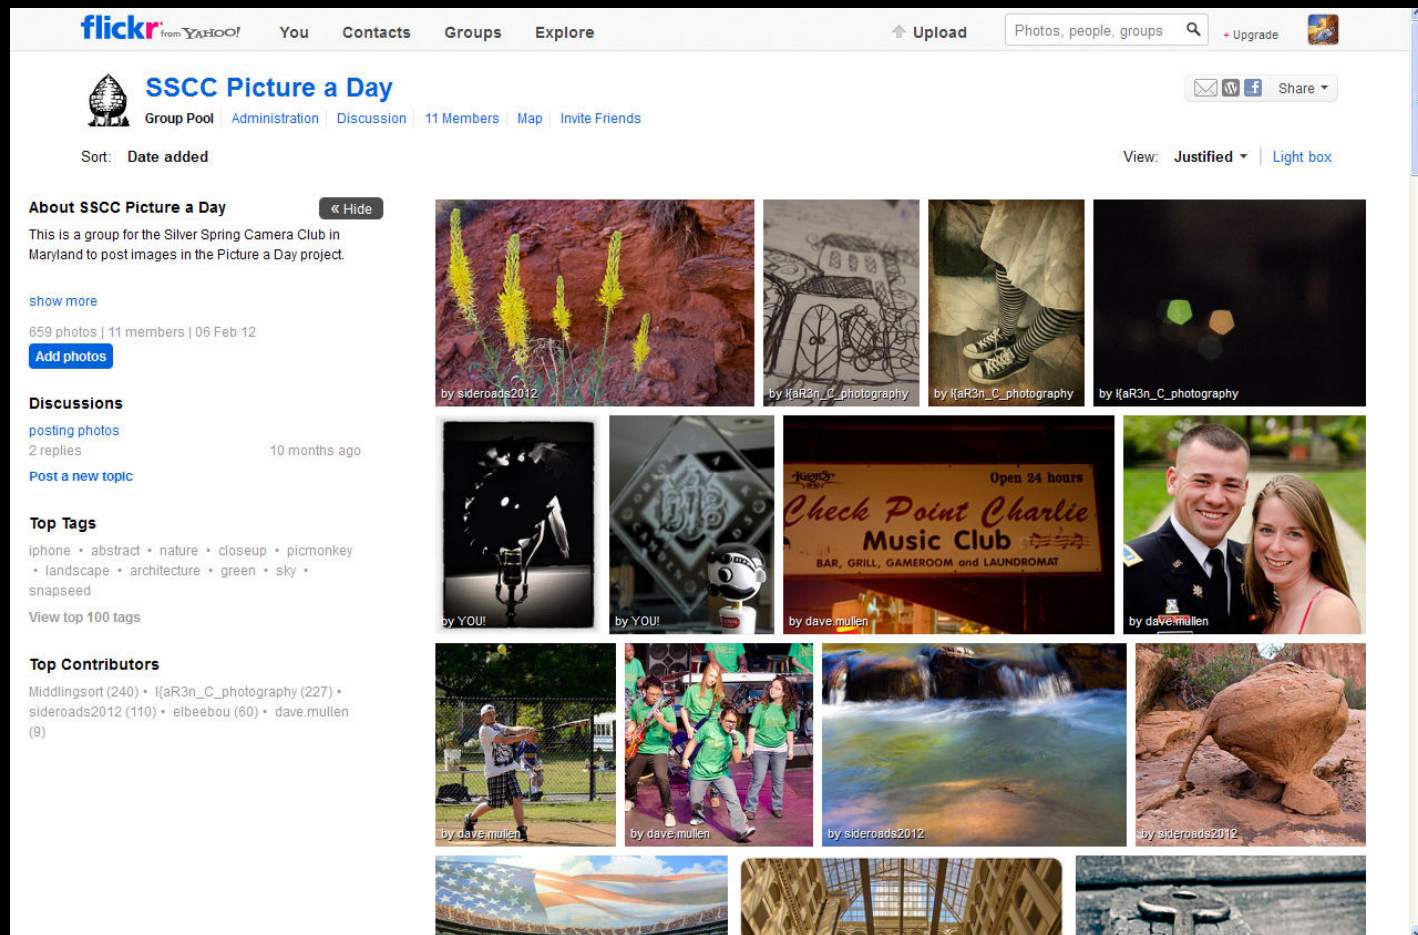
flickr from YAHOO! You Contacts Groups Explore Upload Photos, people, groups + Upgrade

SSCC Picture a Day

Group Pool | Administration | Discussion | 11 Members | Map | Invite Friends

Share

Sort: Date added

View: Justified | Light box

About SSCC Picture a Day

« Hide

This is a group for the Silver Spring Camera Club in Maryland to post images in the Picture a Day project.

show more

659 photos | 11 members | 06 Feb 12

Add photos

Discussions

posting photos

2 replies 10 months ago

Post a new topic

Top Tags

iphone • abstract • nature • closeup • picmonkey • landscape • architecture • green • sky • snapseed

View top 100 tags

Top Contributors

Middlingsort (240) • l(aR3n_C_photography (227) • sideroads2012 (110) • elbeebou (60) • dave.mullen (9)

by sideroads2012

by l(aR3n_C_photography

by l(aR3n_C_photography

by l(aR3n_C_photography

by YOU!

by YOU!

Open 24 hours
Check Point Charlie
Music Club
BAR, GRILL, GAMEROOM and LAUNDROMAT

by dave.mullen

by dave.mullen

by dave.mullen

by dave.mullen

by sideroads2012

by sideroads2012